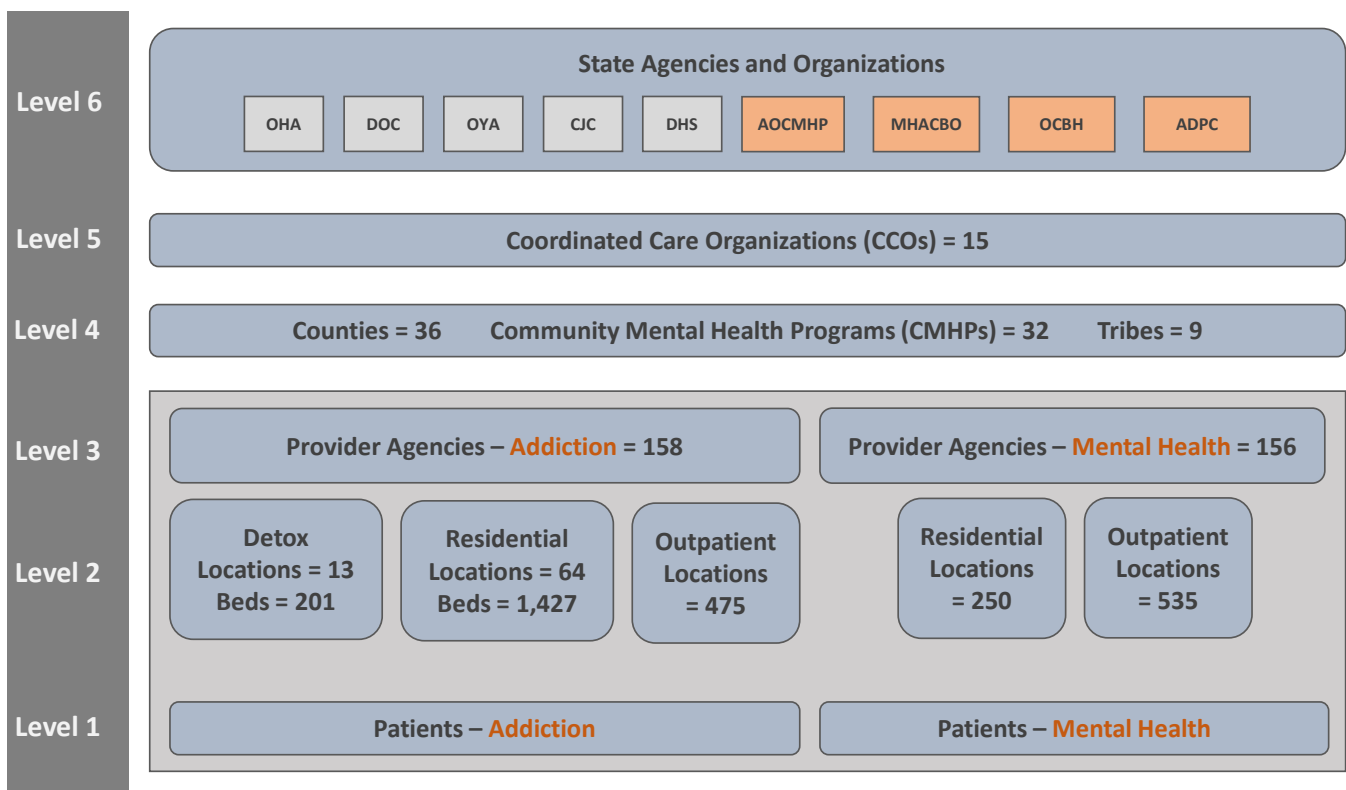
Level 6

State Agencies and Organizations

OHA DOC OYA CJC DHS AOCMHP MHACBO OCBH ADPC

Level 5

Coordinated Care Organizations (CCOs) = 15

Level 4

Counties = 36 Community Mental Health Programs (CMHPs) = 32 Tribes = 9

Level 3

Provider Agencies – Addiction = 158

Provider Agencies – Mental Health = 156

Level 2

Detox Locations = 13 Beds = 201

Residential Locations = 64 Beds = 1,427

Outpatient Locations = 475

Residential Locations = 250

Outpatient Locations = 535

Level 1

Patients – Addiction

Patients – Mental Health